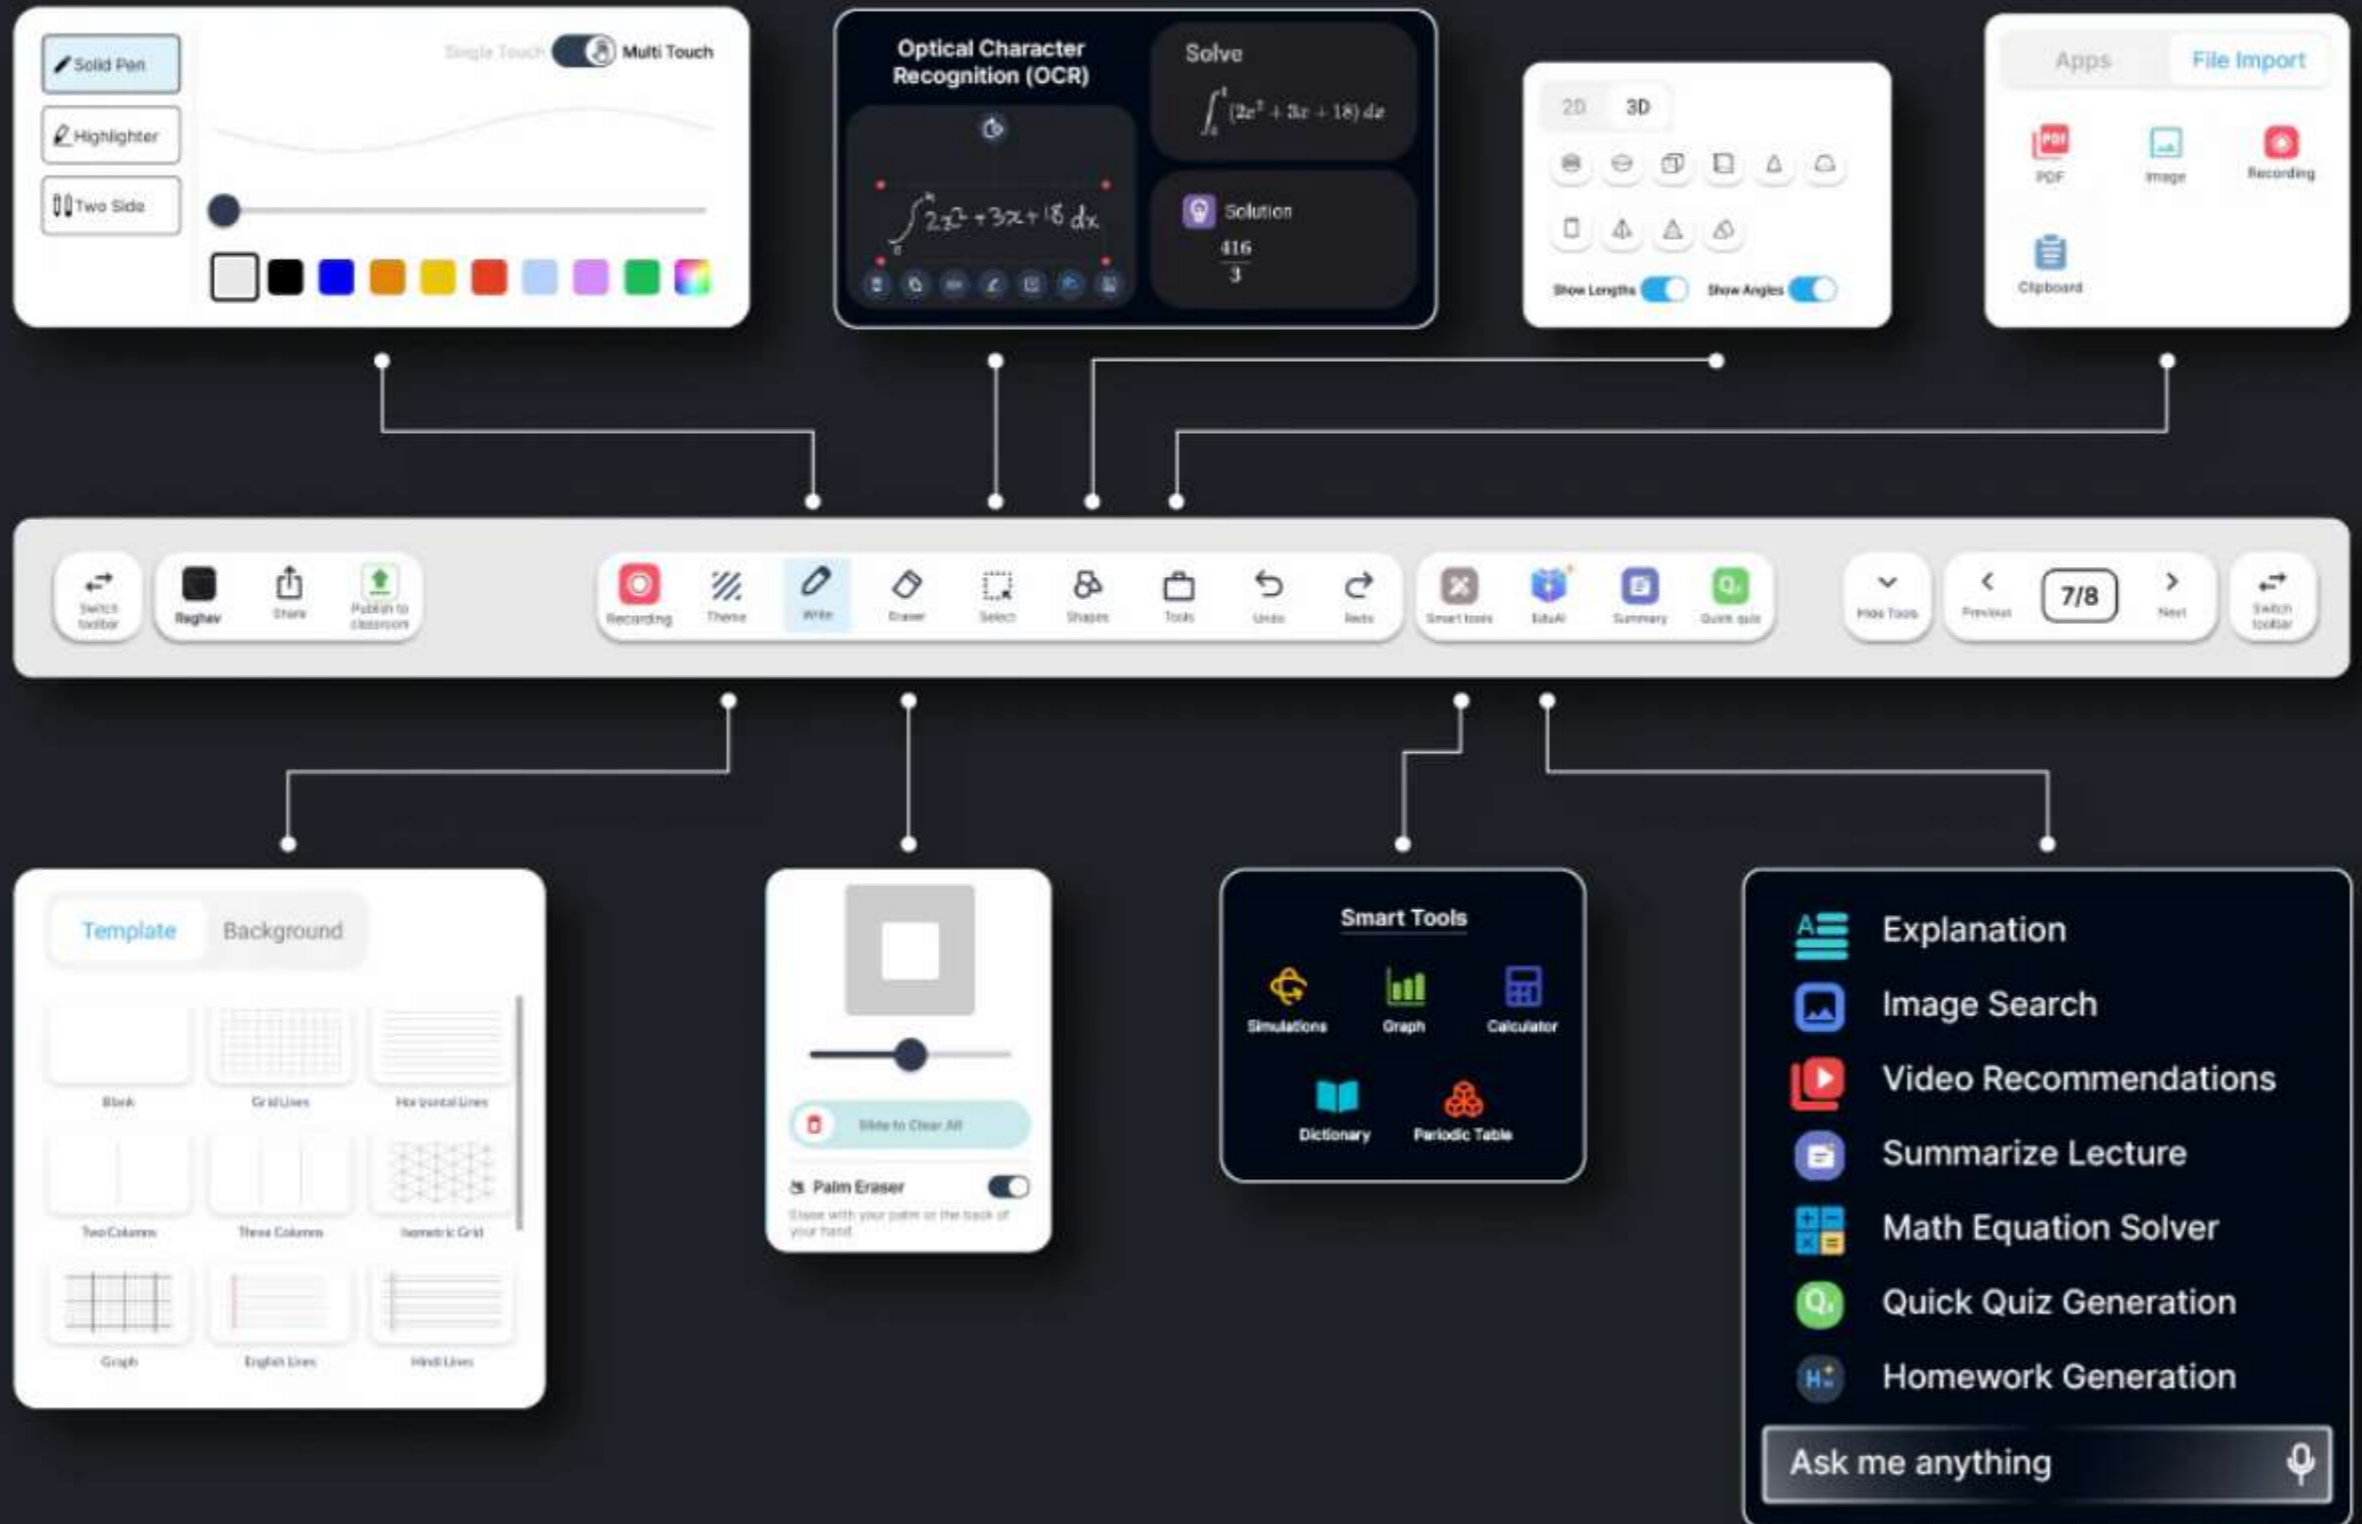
Solid Pen
Highlighter
Two Side
Single Touch
Multi Touch

Optical Character Recognition (OCR)
$\int 2x^2+3x+18\,dx$
Solve
$\int_0^4 (2x^2+3x+18)\,dx$
Solution
$\frac{416}{3}$

2D
3D
Show Lengths
Show Angles

Apps
File Import
PDF
Image
Recording
Clipboard

Switch toolbar
Raghav
Share
Publish to classroom
Recording
Theme
Write
Eraser
Select
Shapes
Tools
Undo
Redo
Smart tools
EduAI
Summary
Quick quiz
Hide Tools
Previous
7/8
Next
Switch toolbar

Template
Background
Blank
Grid Lines
Horizontal Lines
Two Columns
Three Columns
Isometric Grid
Graph
English Lines
Hindi Lines

Slide to Clear All
Palm Eraser
Erase with your palm or the back of your hand

Smart Tools
Simulations
Graph
Calculator
Dictionary
Periodic Table

Explanation
Image Search
Video Recommendations
Summarize Lecture
Math Equation Solver
Quick Quiz Generation
Homework Generation
Ask me anything